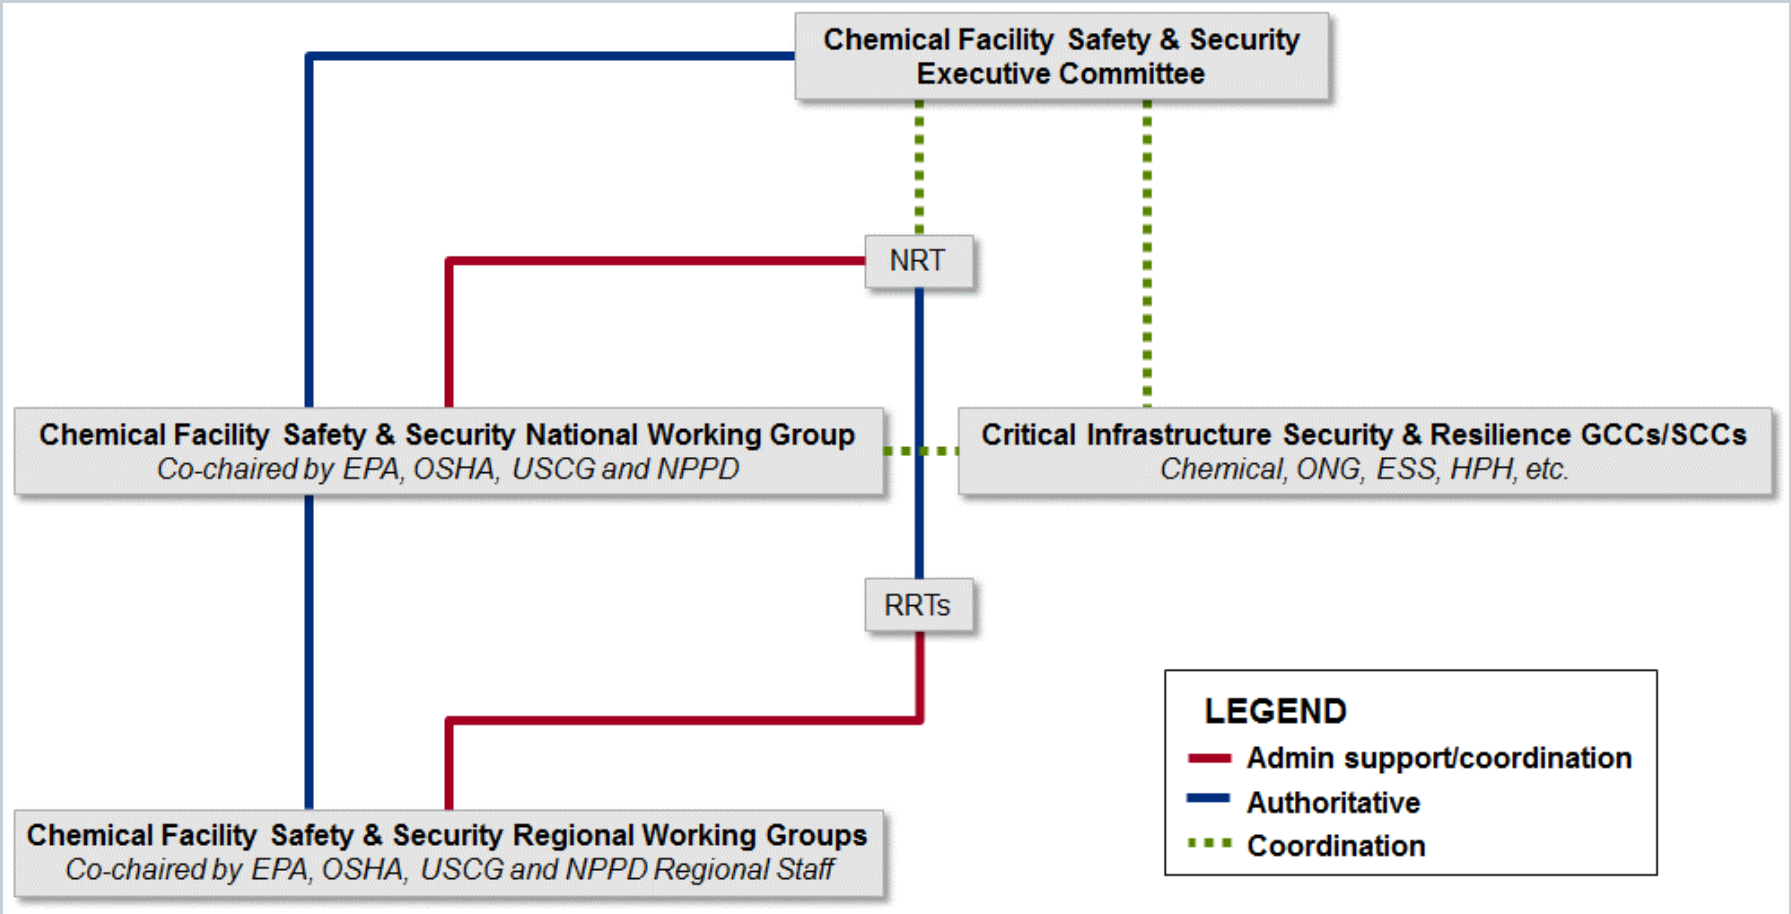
Chemical Facility Safety & Security Executive Committee

NRT

Chemical Facility Safety & Security National Working Group
Co-chaired by EPA, OSHA, USCG and NPPD

Critical Infrastructure Security & Resilience GCCs/SCCs
Chemical, ONG, ESS, HPH, etc.

RRTs

Chemical Facility Safety & Security Regional Working Groups
Co-chaired by EPA, OSHA, USCG and NPPD Regional Staff

LEGEND
Admin support/coordination
Authoritative
Coordination